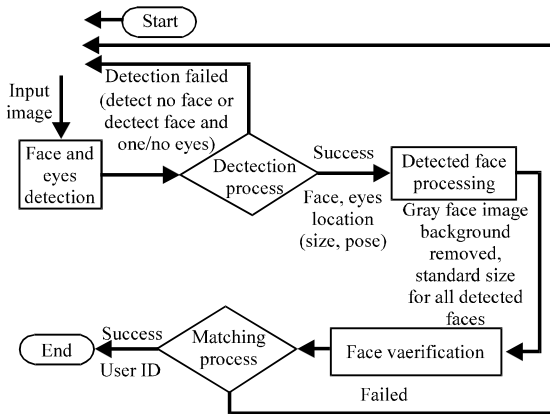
Start

Input image

Detection failed (detect no face or dectect face and one/no eyes)

Face and eyes detection

Dectection process

Success

Face, eyes location (size, pose)

Detected face processing

Gray face image background removed, standard size for all detected faces

Success

User ID

End

Matching process

Face vaerification

Failed